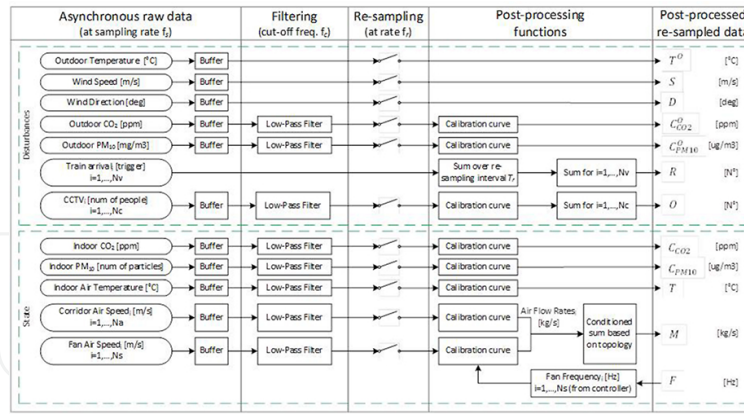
Asynchronous raw data (at sampling rate $f_s$)

Filtering (cut-off freq. $f_c$)

Re-sampling (at rate $f_r$)

Post-processing functions

Post-processed re-sampled data

Disturbances

Outdoor Temperature [°C]
Buffer
$T^O$ [°C]

Wind Speed [m/s]
Buffer
$S$ [m/s]

Wind Direction [deg]
Buffer
$D$ [deg]

Outdoor $CO_2$ [ppm]
Buffer
Low-Pass Filter
Calibration curve
$C^O_{CO2}$ [ppm]

Outdoor $PM_{10}$ [mg/m3]
Buffer
Low-Pass Filter
Calibration curve
$C^O_{PM10}$ [ug/m3]

Train arrival$_i$ [trigger] i=1,...,Nv
Sum over re-sampling interval $T_r$
Sum for i=1,...,Nv
$R$ [N°]

CCTV$_i$ [num of people] i=1,...,Nc
Buffer
Low-Pass Filter
Calibration curve
Sum for i=1,...,Nc
$O$ [N°]

State

Indoor $CO_2$ [ppm]
Buffer
Low-Pass Filter
Calibration curve
$C_{CO2}$ [ppm]

Indoor $PM_{10}$ [num of particles]
Buffer
Low-Pass Filter
Calibration curve
$C_{PM10}$ [ug/m3]

Indoor Air Temperature [°C]
Buffer
Low-Pass Filter
Calibration curve
$T$ [°C]

Corridor Air Speed$_i$ [m/s] i=1,...,Na
Buffer
Low-Pass Filter
Calibration curve
Air Flow Rates$_i$ [kg/s]
Conditioned sum based on topology
$M$ [kg/s]

Fan Air Speed$_i$ [m/s] i=1,...,Ns
Buffer
Low-Pass Filter
Calibration curve

Fan Frequency$_i$ [Hz] i=1,...,Ns (from controller)
$F$ [Hz]